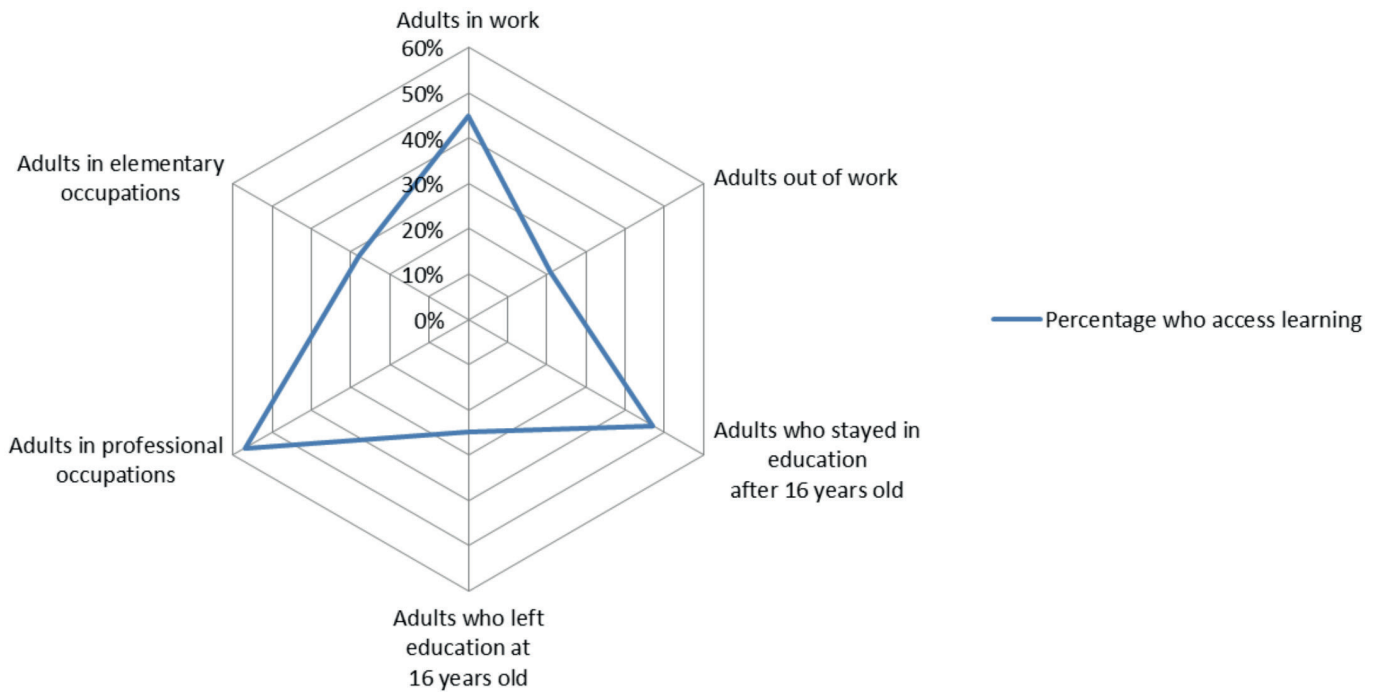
Adults in work

60%
50%
40%
30%
20%
10%
0%

Adults out of work

Adults who stayed in education after 16 years old

Adults who left education at 16 years old

Adults in professional occupations

Adults in elementary occupations

Percentage who access learning